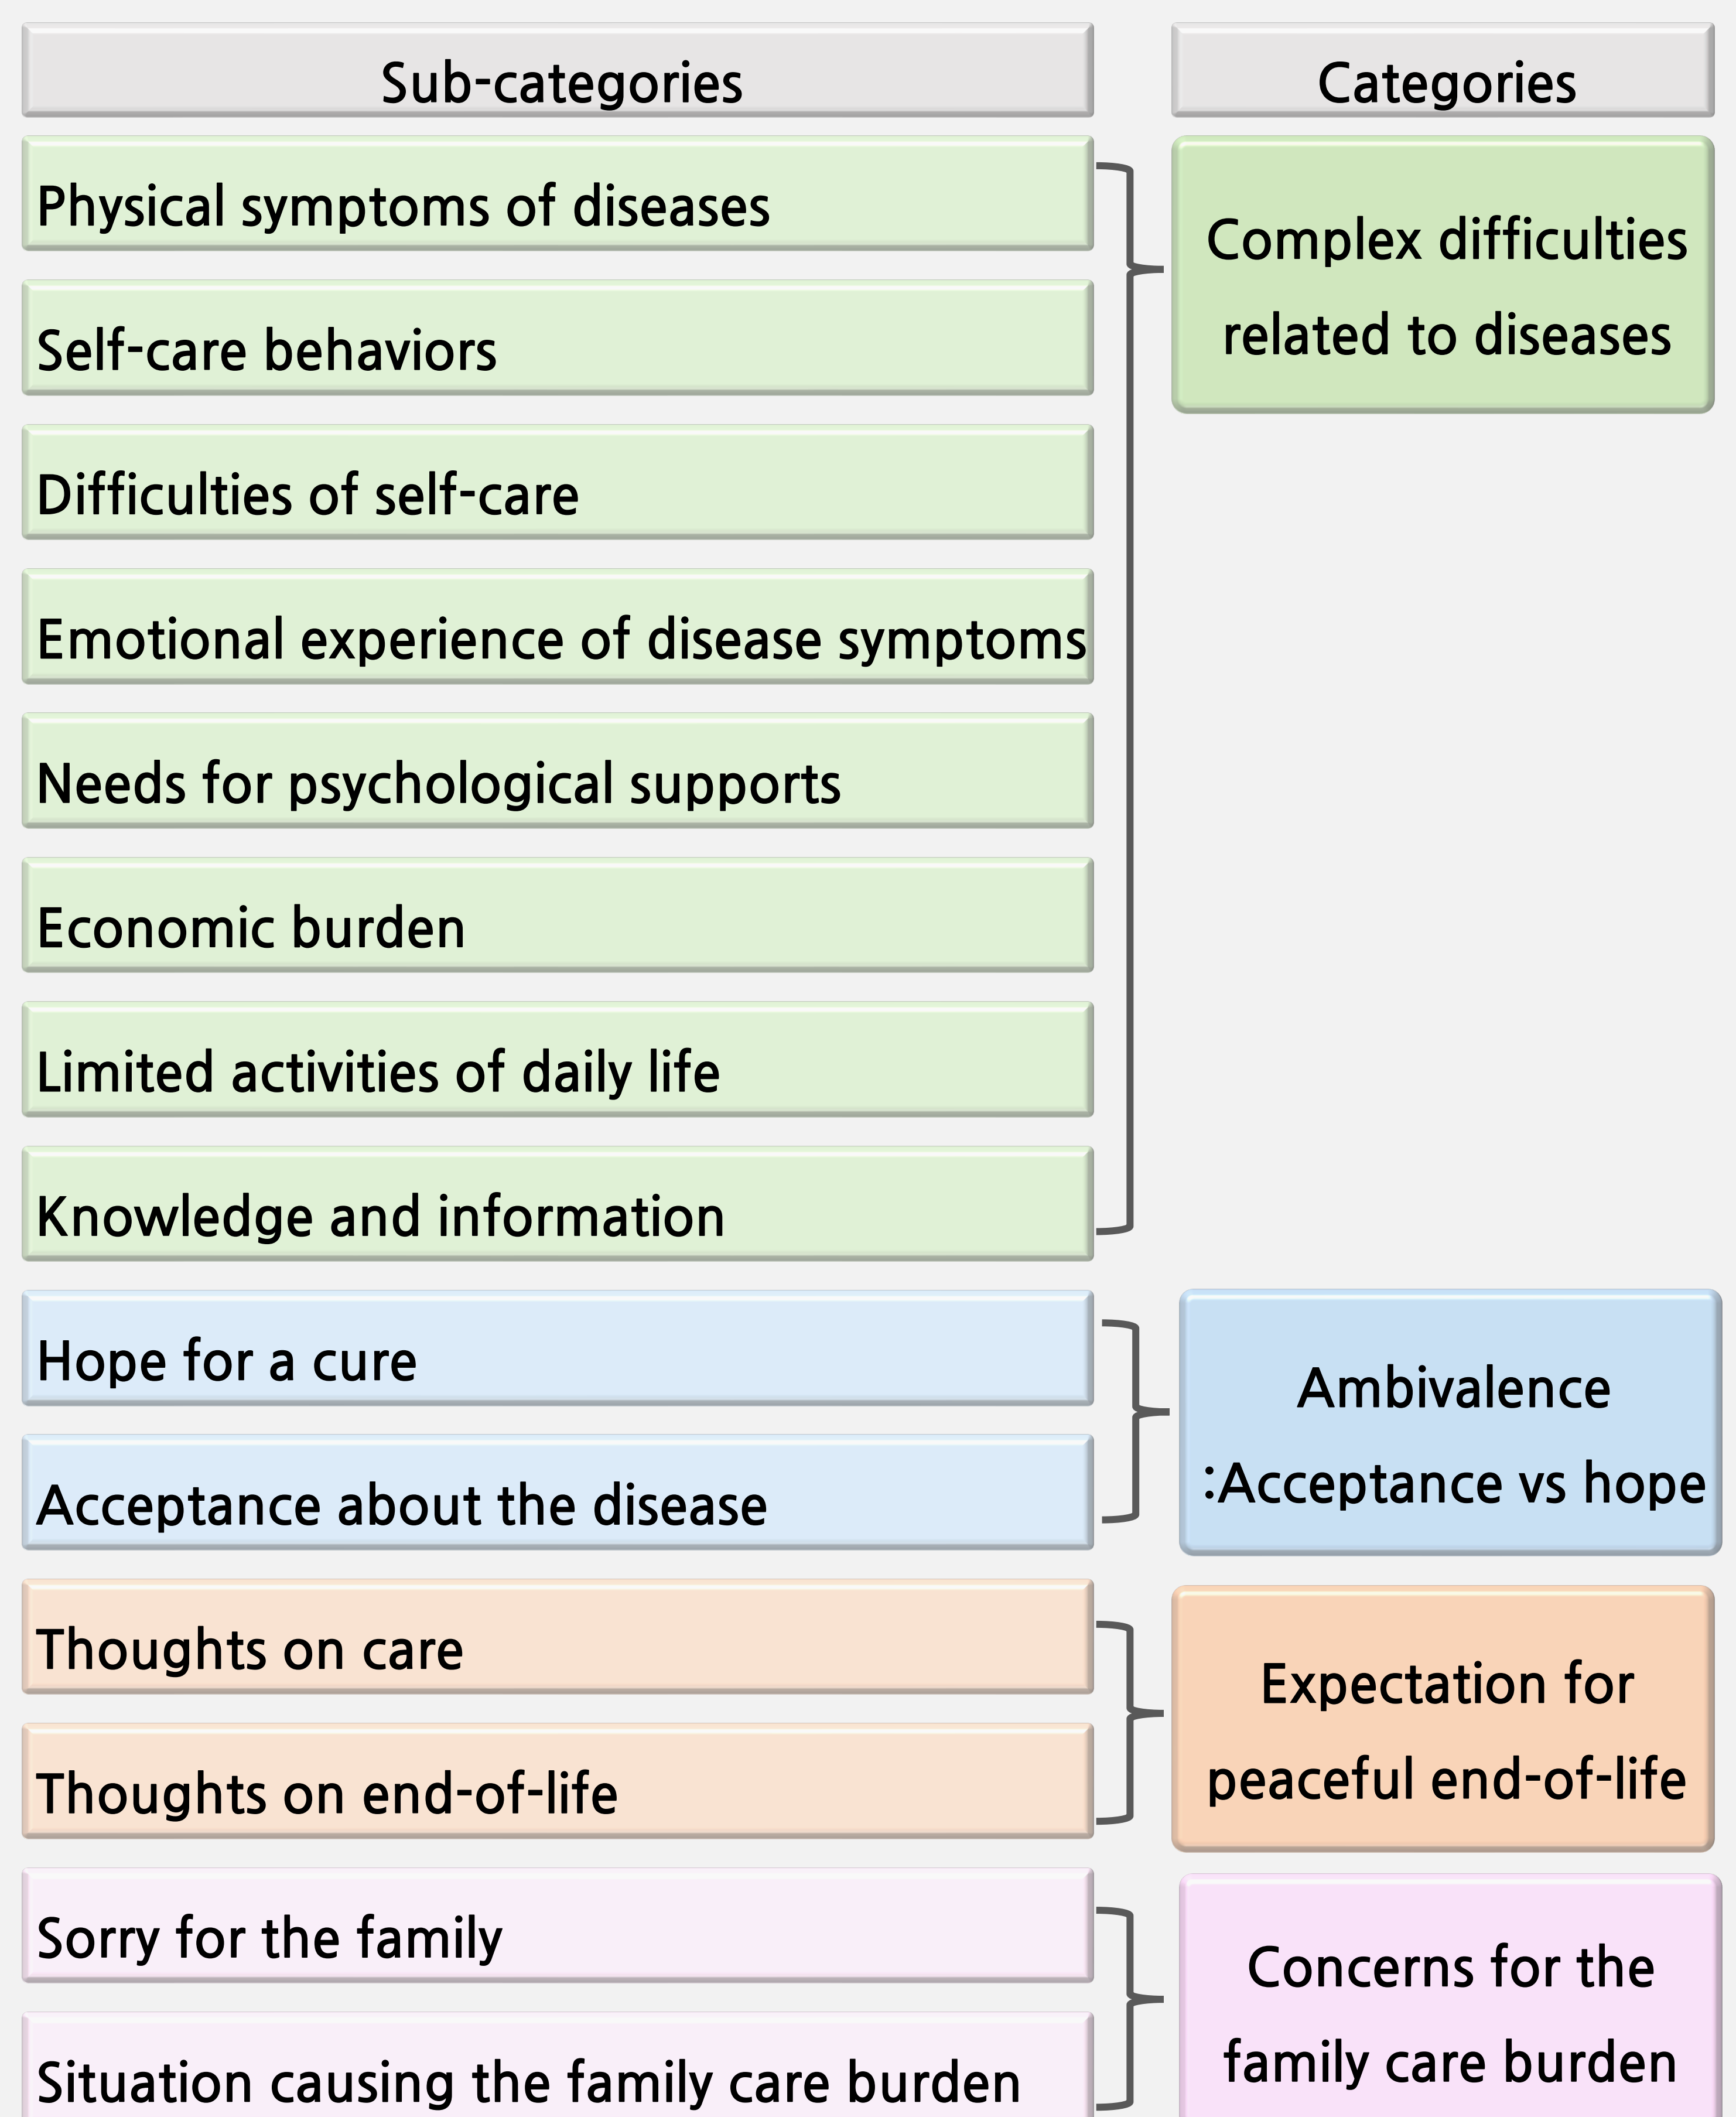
| Sub-categories | Categories |
|---|---|
| Physical symptoms of diseases | Complex difficulties related to diseases |
| Self-care behaviors | |
| Difficulties of self-care | |
| Emotional experience of disease symptoms | |
| Needs for psychological supports | |
| Economic burden | |
| Limited activities of daily life | |
| Knowledge and information | |
| Hope for a cure | Ambivalence :Acceptance vs hope |
| Acceptance about the disease | |
| Thoughts on care | Expectation for peaceful end-of-life |
| Thoughts on end-of-life | |
| Sorry for the family | Concerns for the family care burden |
| Situation causing the family care burden | |